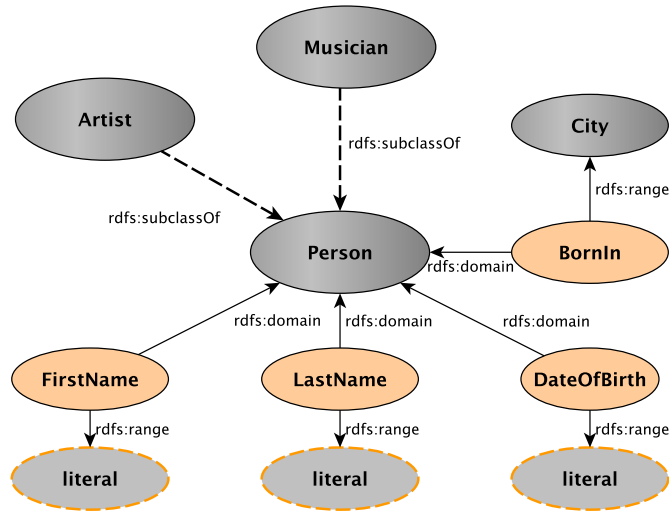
Musician

Artist

rdfs:subclassOf

City

rdfs:range

rdfs:subclassOf

Person

BornIn

rdfs:domain

rdfs:domain

rdfs:domain

rdfs:domain

FirstName

LastName

DateOfBirth

rdfs:range

rdfs:range

rdfs:range

literal

literal

literal